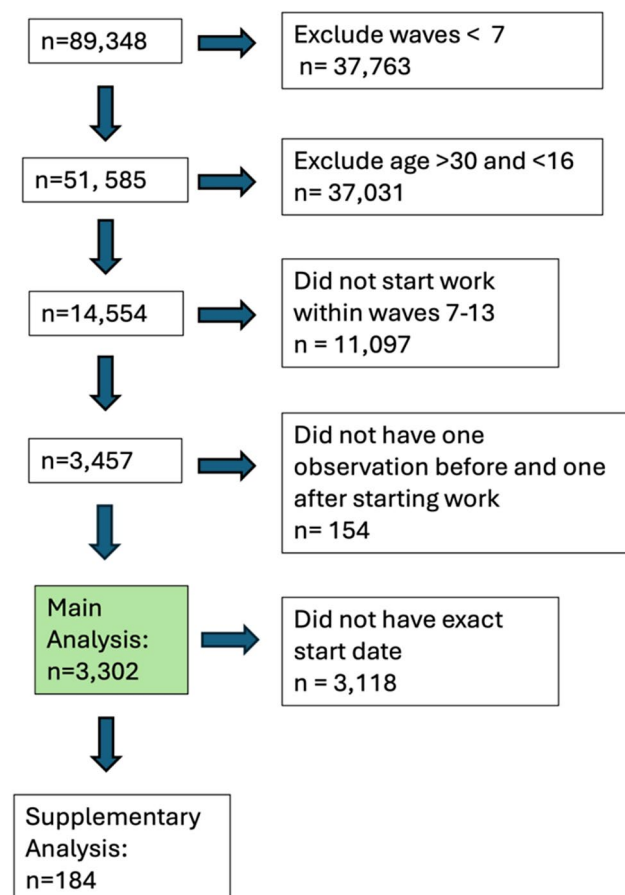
n=89,348

Exclude waves < 7
n= 37,763

n=51, 585

Exclude age >30 and <16
n= 37,031

n=14,554

Did not start work within waves 7-13
n = 11,097

n=3,457

Did not have one observation before and one after starting work
n= 154

Main Analysis:
n=3,302

Did not have exact start date
n = 3,118

Supplementary Analysis:
n=184